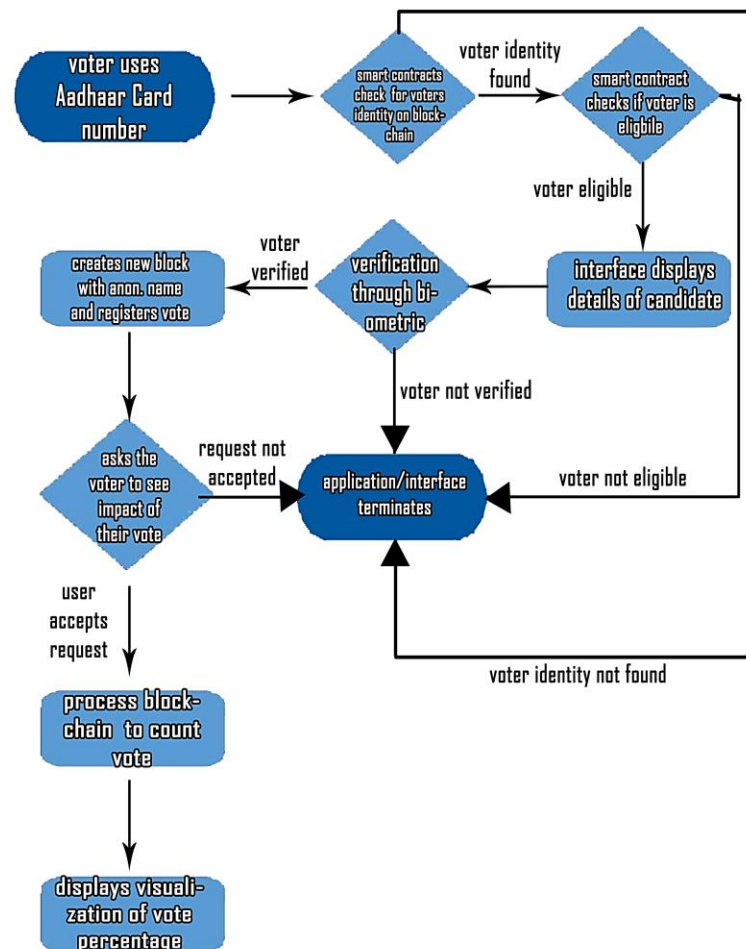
voter uses Aadhaar Card number

smart contracts check for voters identity on blockchain

voter identity found

smart contract checks if voter is eligbile

voter eligible

interface displays details of candidate

verification through biometric

voter verified

creates new block with anon. name and registers vote

voter not verified

asks the voter to see impact of their vote

request not accepted

application/interface terminates

voter not eligible

user accepts request

voter identity not found

process blockchain to count vote

displays visualization of vote percentage